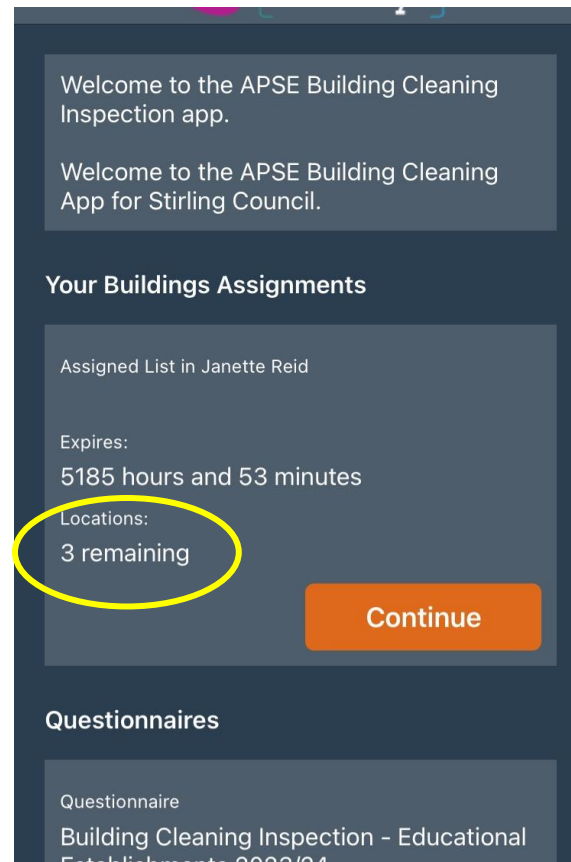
Welcome to the APSE Building Cleaning Inspection app.

Welcome to the APSE Building Cleaning App for Stirling Council.

Your Buildings Assignments

Assigned List in Janette Reid

Expires:
5185 hours and 53 minutes

Locations:
3 remaining

Continue

Questionnaires

Questionnaire
Building Cleaning Inspection - Educational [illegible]